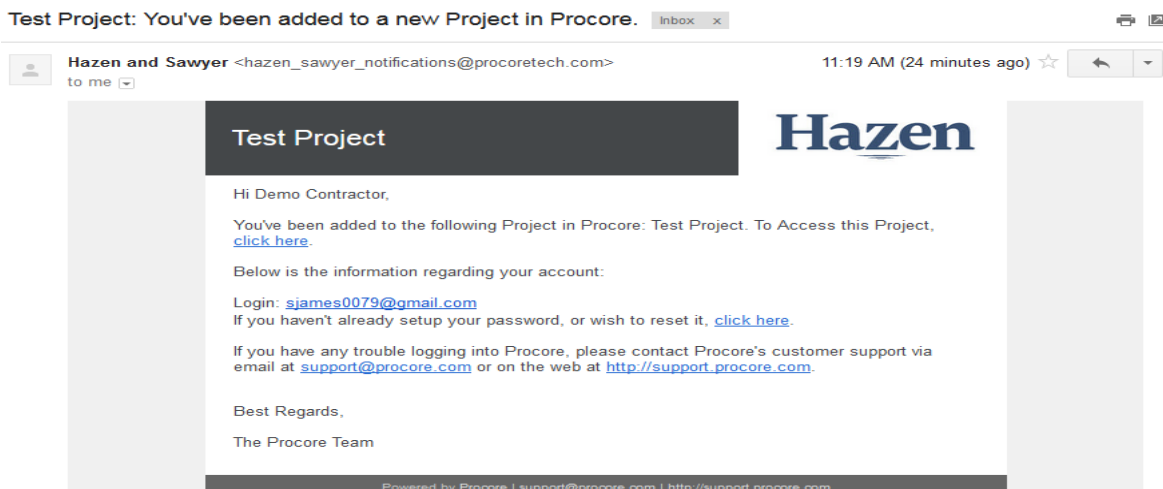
Test Project: You've been added to a new Project in Procore. Inbox x

Hazen and Sawyer <hazen_sawyer_notifications@procoretech.com>
to me

11:19 AM (24 minutes ago)

Test Project

Hazen

Hi Demo Contractor,

You've been added to the following Project in Procore: Test Project. To Access this Project, click here.

Below is the information regarding your account:

Login: sjames0079@gmail.com
If you haven't already setup your password, or wish to reset it, click here.

If you have any trouble logging into Procore, please contact Procore's customer support via email at support@procore.com or on the web at http://support.procore.com.

Best Regards,

The Procore Team

Powered by Procore | support@procore.com | http://support.procore.com